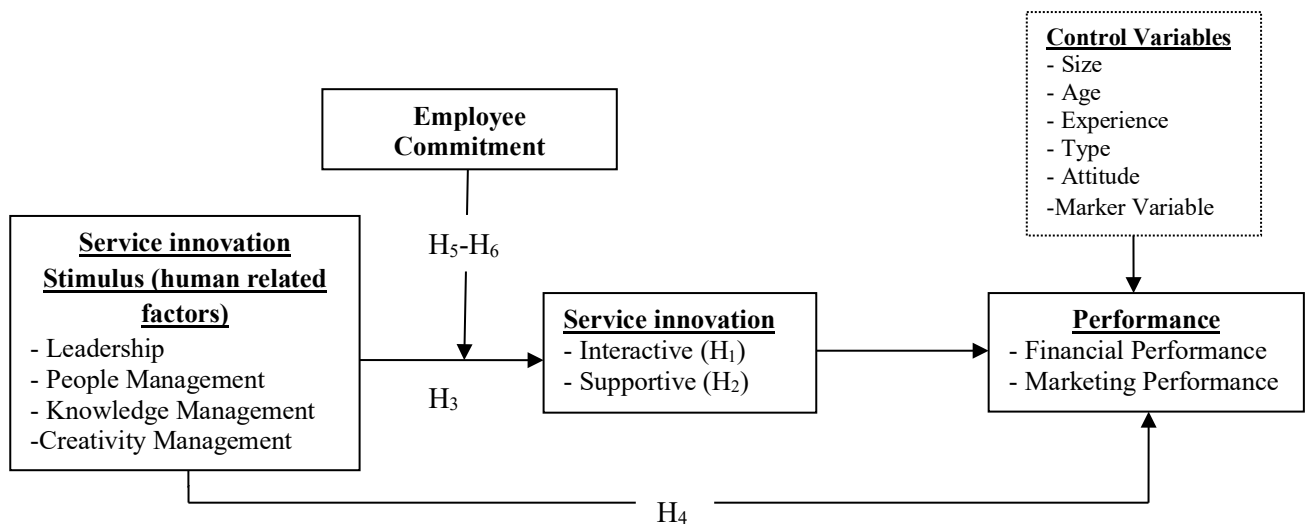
Control Variables
- Size
- Age
- Experience
- Type
- Attitude
-Marker Variable

Employee Commitment

Service innovation Stimulus (human related factors)
- Leadership
- People Management
- Knowledge Management
-Creativity Management

$H_5$-$H_6$

$H_3$

Service innovation
- Interactive ($H_1$)
- Supportive ($H_2$)

Performance
- Financial Performance
- Marketing Performance

$H_4$